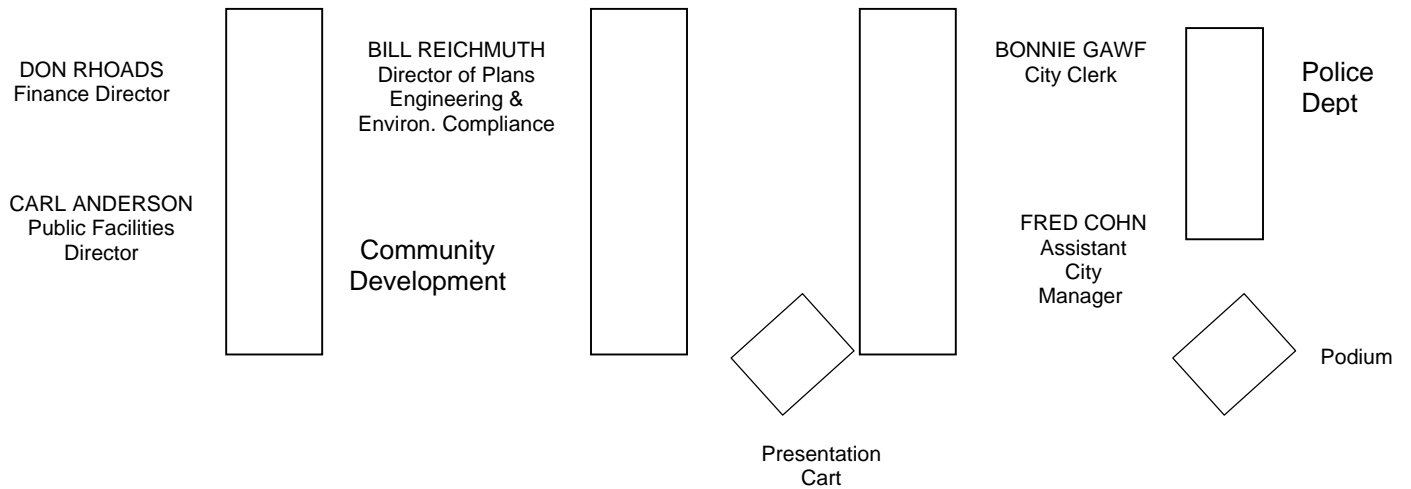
DON RHOADS
Finance Director

CARL ANDERSON
Public Facilities
Director

BILL REICHMUTH
Director of Plans
Engineering &
Environ. Compliance

Community
Development

Presentation
Cart

BONNIE GAWF
City Clerk

FRED COHN
Assistant
City
Manager

Police
Dept

Podium